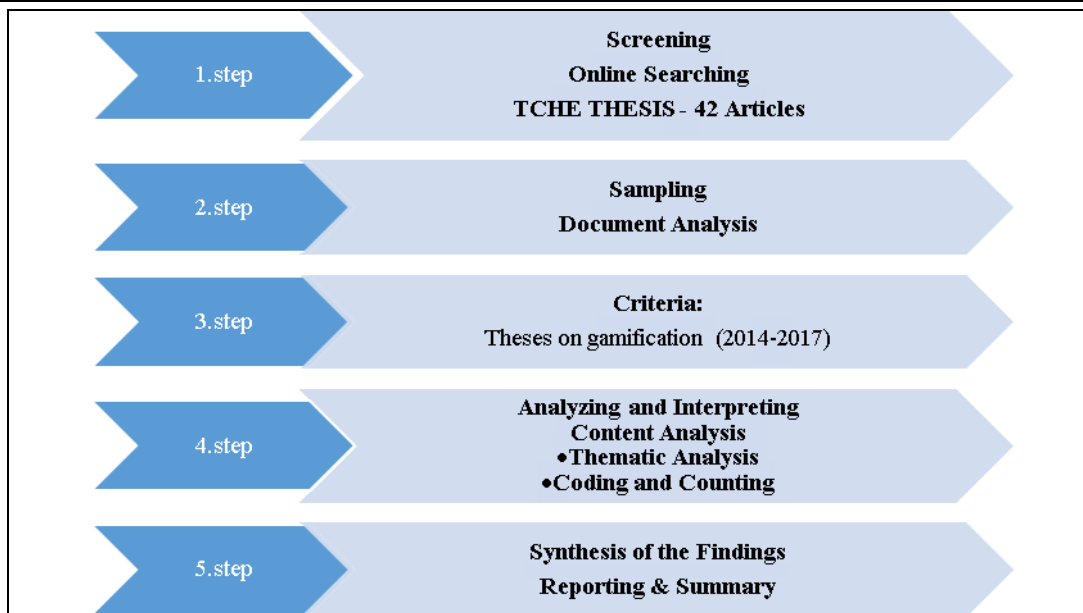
1.step

Screening
Online Searching
TCHE THESIS - 42 Articles

2.step

Sampling
Document Analysis

3.step

Criteria:
Theses on gamification (2014-2017)

4.step

Analyzing and Interpreting
Content Analysis
•Thematic Analysis
•Coding and Counting

5.step

Synthesis of the Findings
Reporting & Summary